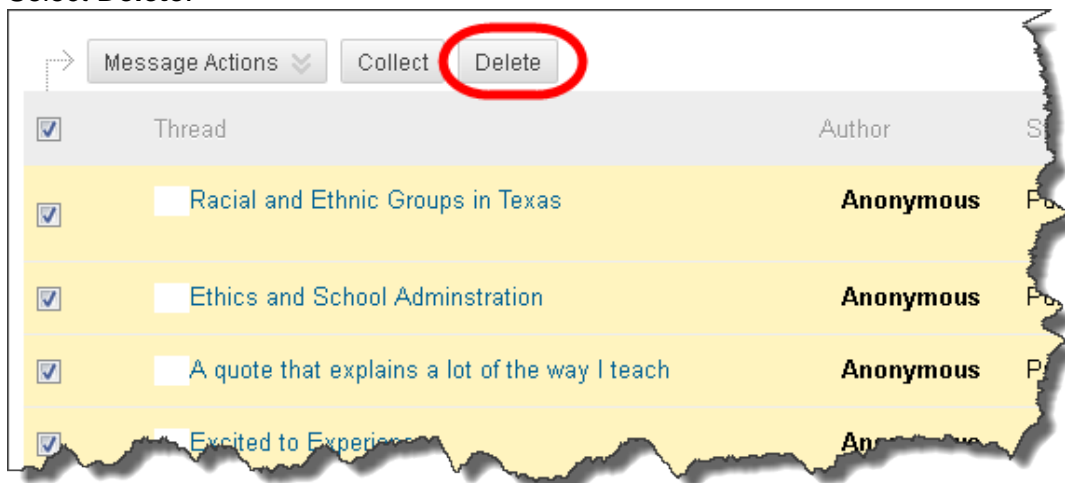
Select Delete.

Message Actions | Collect | Delete

| | Thread | Author | S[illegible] |
|---|---|---|---|
| | Racial and Ethnic Groups in Texas | Anonymous | P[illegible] |
| | Ethics and School Adminstration | Anonymous | P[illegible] |
| | A quote that explains a lot of the way I teach | Anonymous | P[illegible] |
| | Excited to Experi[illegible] | An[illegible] | |